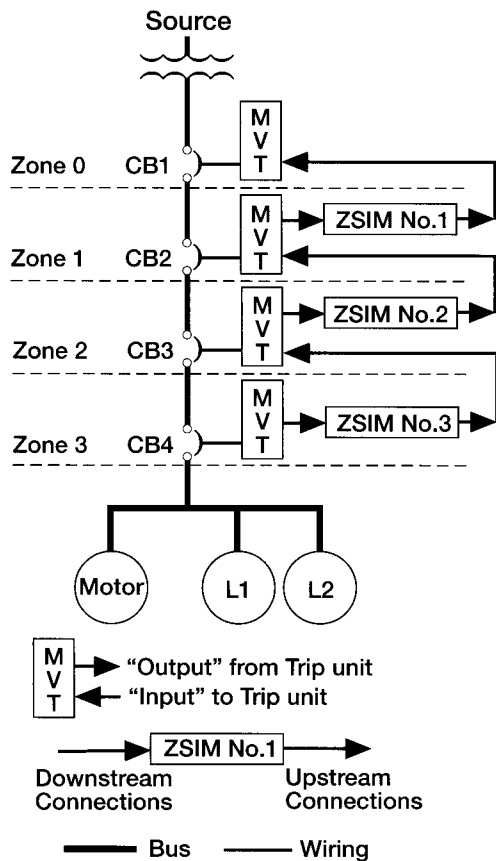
Source

Zone 0 CB1
M
V
T

M
V
T
ZSIM No.1

Zone 1 CB2

M
V
T
ZSIM No.2

Zone 2 CB3

M
V
T
ZSIM No.3

Zone 3 CB4

Motor L1 L2

M
V
T
"Output" from Trip unit
"Input" to Trip unit

ZSIM No.1
Downstream Connections
Upstream Connections

Bus Wiring